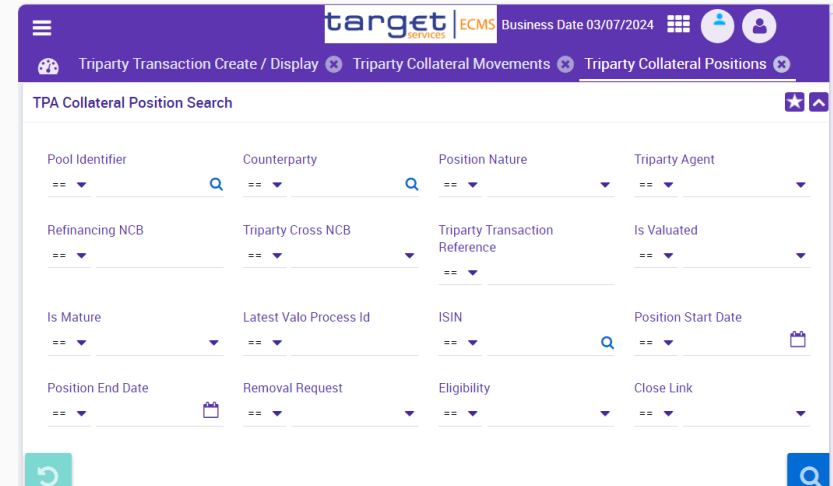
target services | ECMS Business Date 03/07/2024

Triparty Transaction Create / Display
Triparty Collateral Movements
Triparty Collateral Positions

TPA Collateral Position Search

Pool Identifier
==

Counterparty
==

Position Nature
==

Triparty Agent
==

Refinancing NCB
==

Triparty Cross NCB
==

Triparty Transaction Reference
==

Is Valuated
==

Is Mature
==

Latest Valo Process Id
==

ISIN
==

Position Start Date
==

Position End Date
==

Removal Request
==

Eligibility
==

Close Link
==